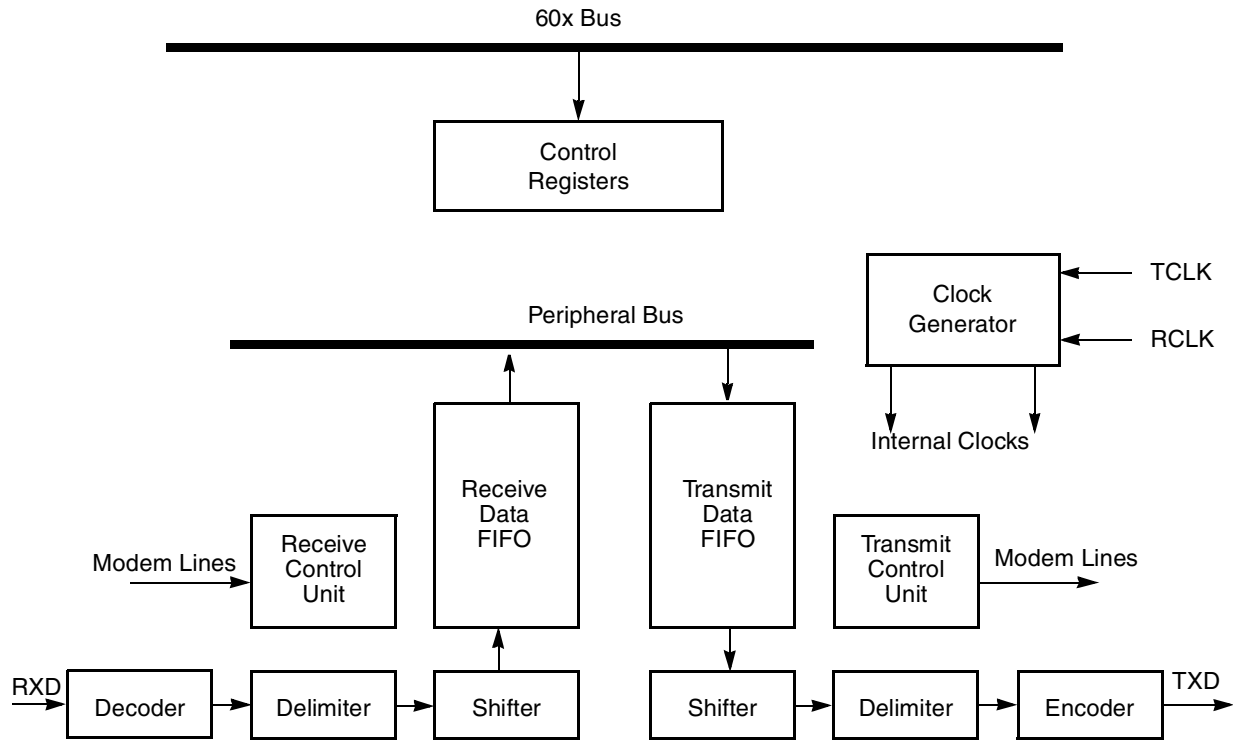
60x Bus

Control Registers

TCLK

Clock Generator

RCLK

Peripheral Bus

Internal Clocks

Receive Data FIFO

Transmit Data FIFO

Modem Lines

Receive Control Unit

Transmit Control Unit

Modem Lines

RXD

Decoder

Delimiter

Shifter

Shifter

Delimiter

Encoder

TXD